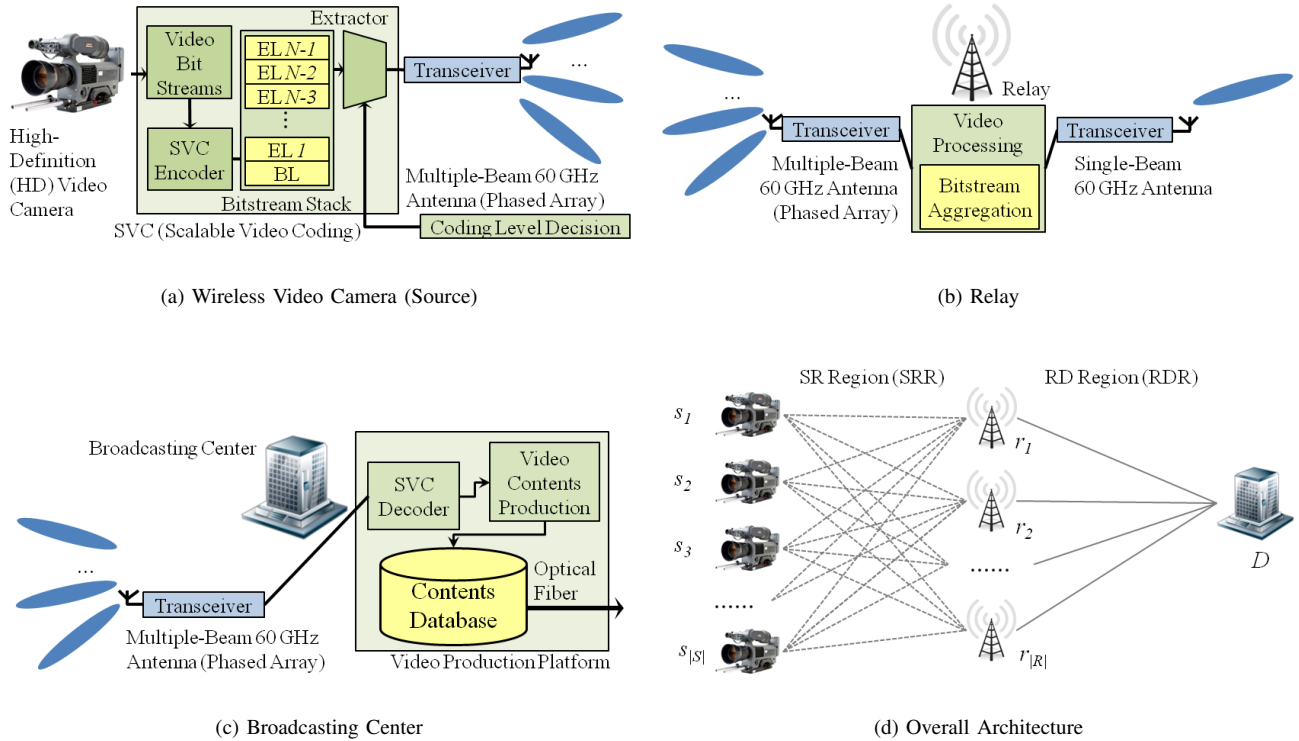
High-Definition (HD) Video Camera

Video Bit Streams

SVC Encoder

EL $N$-1
EL $N$-2
EL $N$-3
⋮
EL 1
BL

Bitstream Stack

Extractor

Transceiver

...

Multiple-Beam 60 GHz Antenna (Phased Array)

SVC (Scalable Video Coding)

Coding Level Decision

(a) Wireless Video Camera (Source)

...

Transceiver

Multiple-Beam 60 GHz Antenna (Phased Array)

Relay

Video Processing

Bitstream Aggregation

Transceiver

Single-Beam 60 GHz Antenna

(b) Relay

Broadcasting Center

SVC Decoder

Video Contents Production

Contents Database

Optical Fiber

...

Transceiver

Multiple-Beam 60 GHz Antenna (Phased Array)

Video Production Platform

(c) Broadcasting Center

SR Region (SRR)

RD Region (RDR)

$s_1$

$s_2$

$s_3$

......

$s_{|S|}$

$r_1$

$r_2$

......

$r_{|R|}$

$D$

(d) Overall Architecture